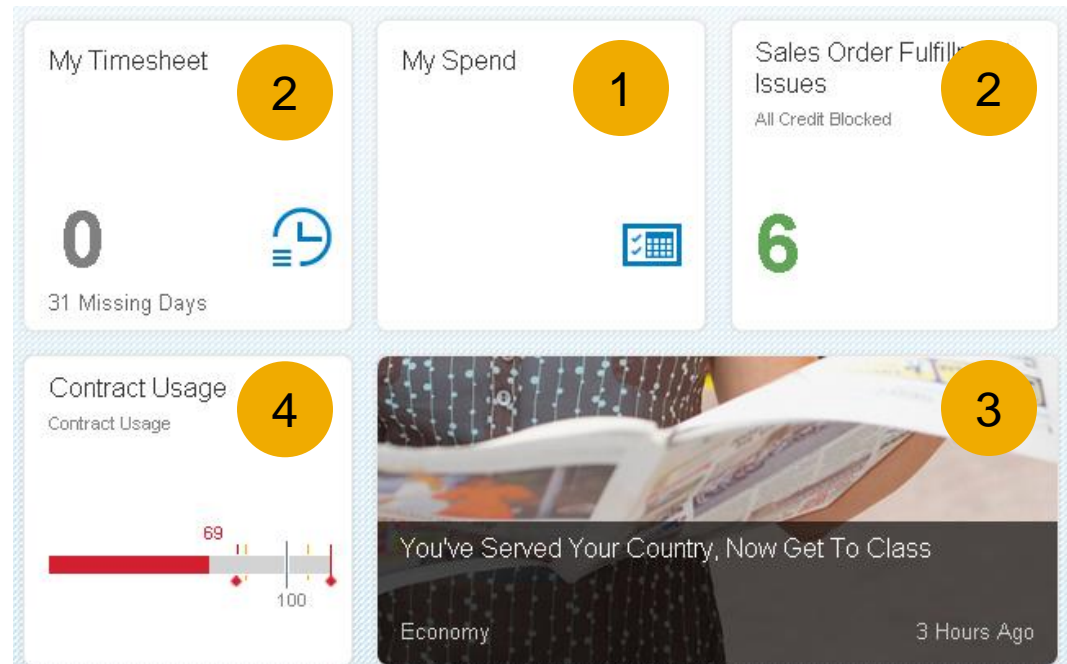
My Timesheet
2
0
31 Missing Days

My Spend
1

Sales Order Fulfill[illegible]
Issues
2
All Credit Blocked
6

Contract Usage
4
Contract Usage
69
100

3
You've Served Your Country, Now Get To Class
Economy
3 Hours Ago